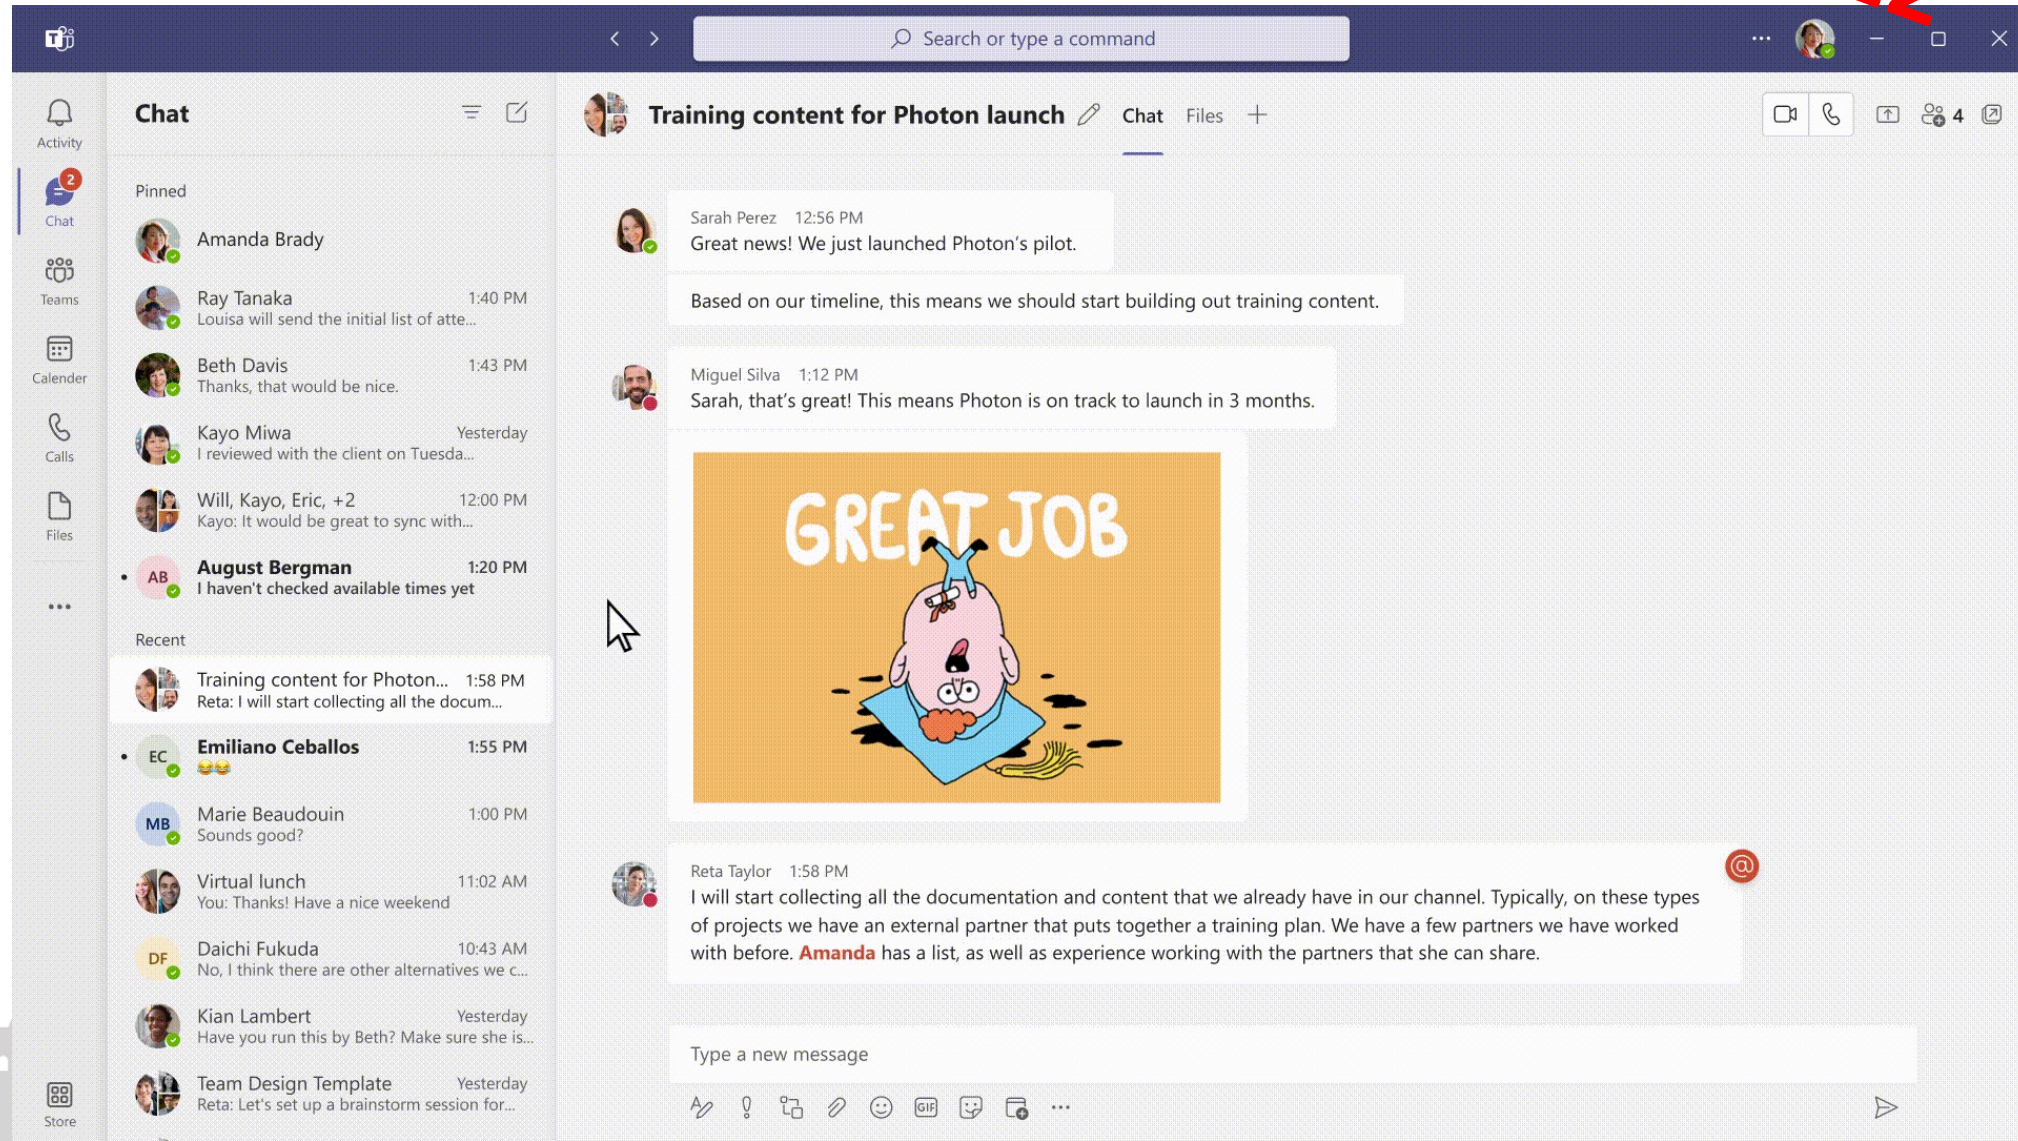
Search or type a command

Activity
2
Chat
Teams
Calender
Calls
Files
...
Store

Chat

Pinned

Amanda Brady

Ray Tanaka 1:40 PM
Louisa will send the initial list of atte...

Beth Davis 1:43 PM
Thanks, that would be nice.

Kayo Miwa Yesterday
I reviewed with the client on Tuesda...

Will, Kayo, Eric, +2 12:00 PM
Kayo: It would be great to sync with...

AB August Bergman 1:20 PM
I haven't checked available times yet

Recent

Training content for Photon... 1:58 PM
Reta: I will start collecting all the docum...

EC Emiliano Ceballos 1:55 PM
😂😂

MB Marie Beaudouin 1:00 PM
Sounds good?

Virtual lunch 11:02 AM
You: Thanks! Have a nice weekend

DF Daichi Fukuda 10:43 AM
No, I think there are other alternatives we c...

Kian Lambert Yesterday
Have you run this by Beth? Make sure she is...

Team Design Template Yesterday
Reta: Let's set up a brainstorm session for...

Training content for Photon launch Chat Files +

4

Sarah Perez 12:56 PM
Great news! We just launched Photon's pilot.

Based on our timeline, this means we should start building out training content.

Miguel Silva 1:12 PM
Sarah, that's great! This means Photon is on track to launch in 3 months.

GREAT JOB

Reta Taylor 1:58 PM
I will start collecting all the documentation and content that we already have in our channel. Typically, on these types of projects we have an external partner that puts together a training plan. We have a few partners we have worked with before. Amanda has a list, as well as experience working with the partners that she can share.

@

Type a new message

...